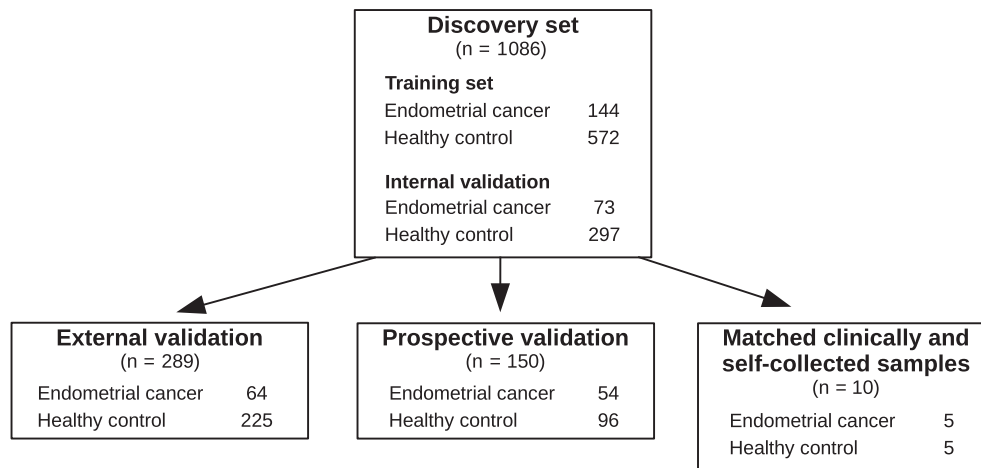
Discovery set
(n = 1086)

Training set

| | |
|---|---|
| Endometrial cancer | 144 |
| Healthy control | 572 |

Internal validation

| | |
|---|---|
| Endometrial cancer | 73 |
| Healthy control | 297 |

External validation
(n = 289)

| | |
|---|---|
| Endometrial cancer | 64 |
| Healthy control | 225 |

Prospective validation
(n = 150)

| | |
|---|---|
| Endometrial cancer | 54 |
| Healthy control | 96 |

Matched clinically and self-collected samples
(n = 10)

| | |
|---|---|
| Endometrial cancer | 5 |
| Healthy control | 5 |